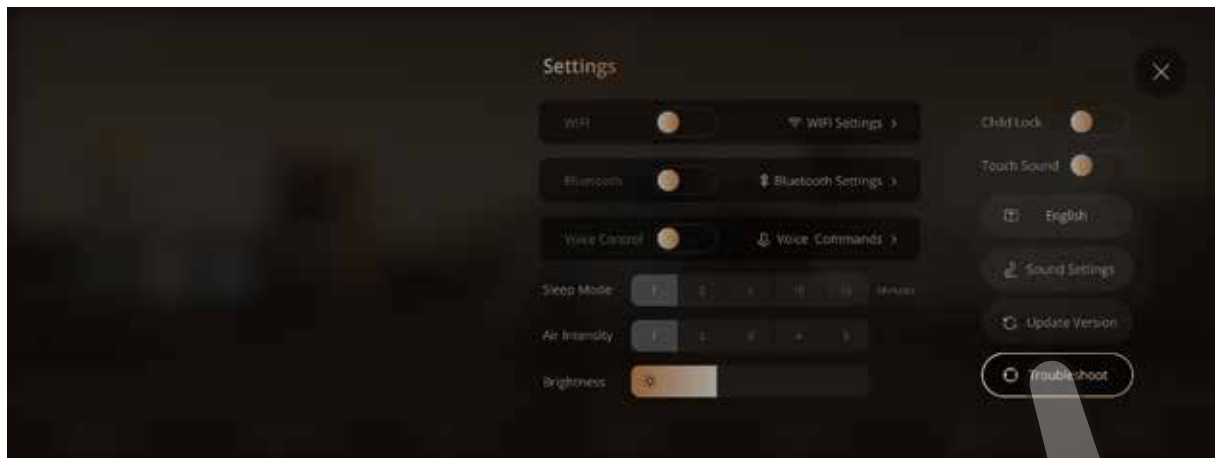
Settings

WIFI

WIFI Settings >

Bluetooth

Bluetooth Settings >

Voice Control

Voice Commands >

Sleep Mode

1 2 3 10 15 Minutes

Air Intensity

1 2 3 4 5

Brightness

Child Lock

Touch Sound

English

Sound Settings

Update Version

Troubleshoot